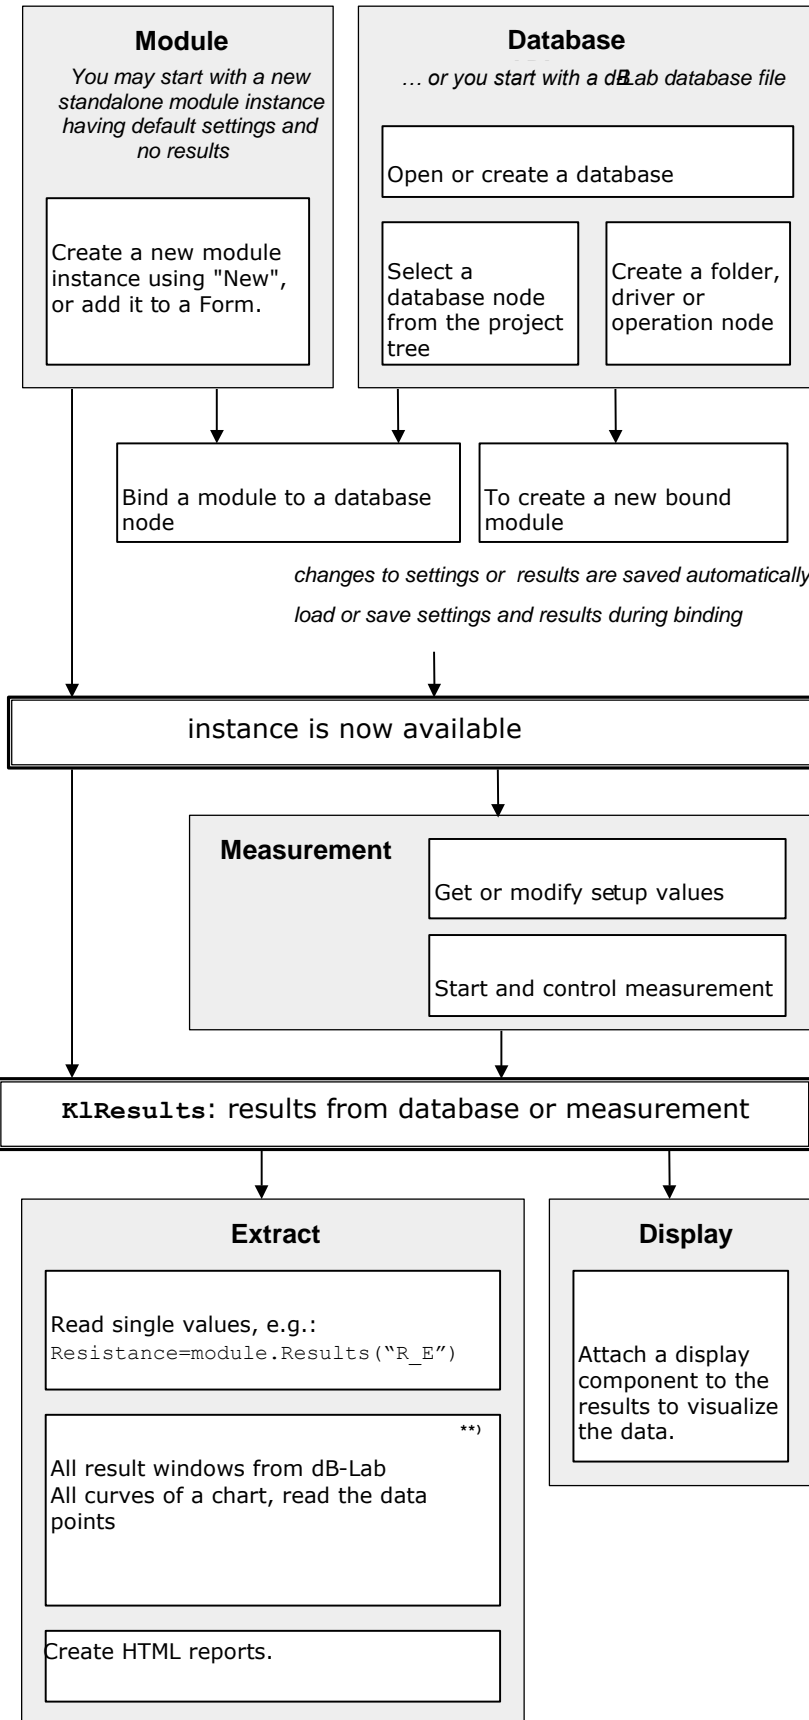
**Module**

*You may start with a new standalone module instance having default settings and no results*

Create a new module instance using "New", or add it to a Form.

**Database**

*… or you start with a dBLab database file*

Open or create a database

Select a database node from the project tree

Create a folder, driver or operation node

Bind a module to a database node

To create a new bound module

*changes to settings or results are saved automatically*

*load or save settings and results during binding*

instance is now available

**Measurement**

Get or modify setup values

Start and control measurement

**KlResults**: results from database or measurement

**Extract**

Read single values, e.g.: Resistance=module.Results("R_E")

**)

All result windows from dB-Lab
All curves of a chart, read the data points

Create HTML reports.

**Display**

Attach a display component to the results to visualize the data.